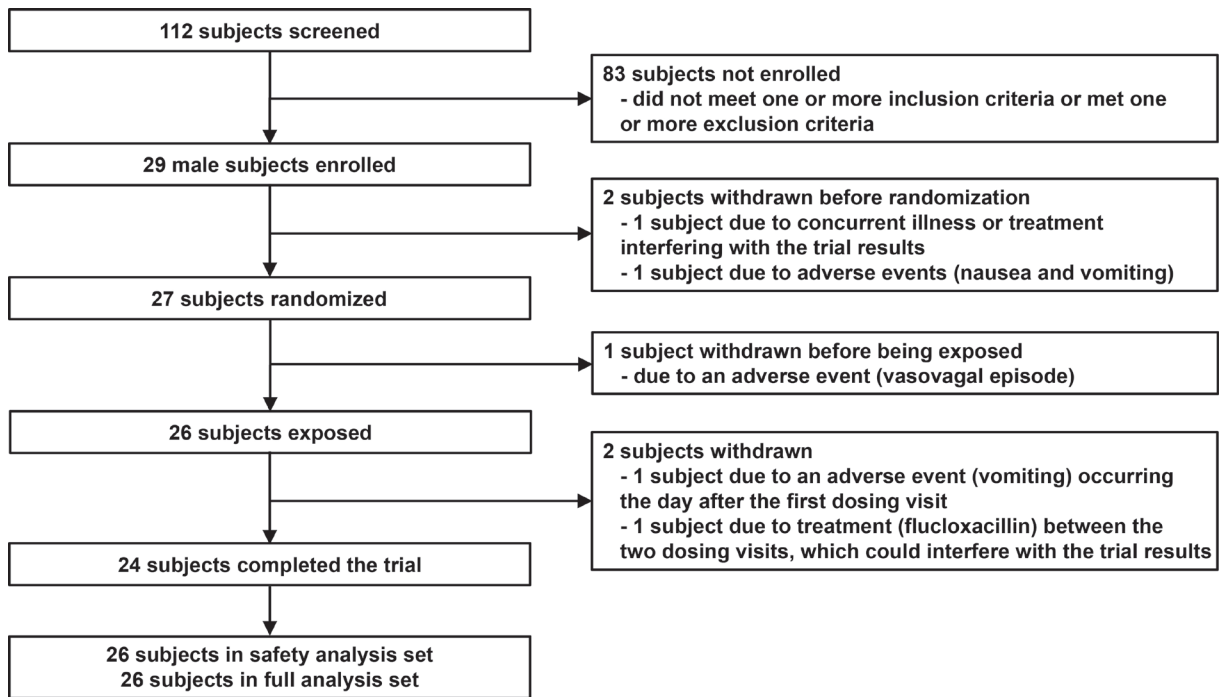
112 subjects screened

83 subjects not enrolled
- did not meet one or more inclusion criteria or met one or more exclusion criteria

29 male subjects enrolled

2 subjects withdrawn before randomization
- 1 subject due to concurrent illness or treatment interfering with the trial results
- 1 subject due to adverse events (nausea and vomiting)

27 subjects randomized

1 subject withdrawn before being exposed
- due to an adverse event (vasovagal episode)

26 subjects exposed

2 subjects withdrawn
- 1 subject due to an adverse event (vomiting) occurring the day after the first dosing visit
- 1 subject due to treatment (flucloxacillin) between the two dosing visits, which could interfere with the trial results

24 subjects completed the trial

26 subjects in safety analysis set
26 subjects in full analysis set